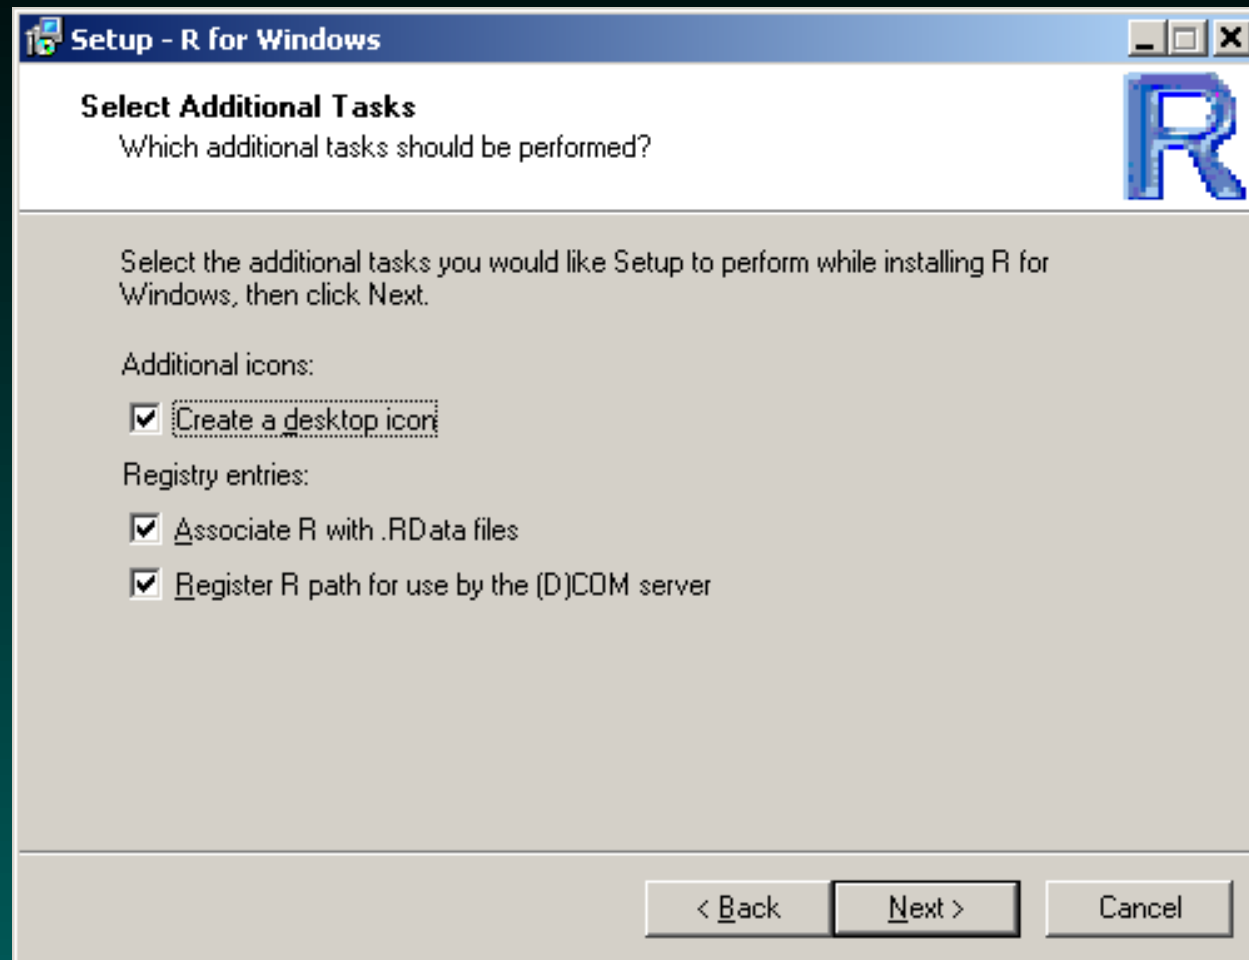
Setup - R for Windows

Select Additional Tasks
Which additional tasks should be performed?

R

Select the additional tasks you would like Setup to perform while installing R for Windows, then click Next.

Additional icons:

Create a desktop icon

Registry entries:

Associate R with .RData files

Register R path for use by the (D)COM server

< Back
Next >
Cancel